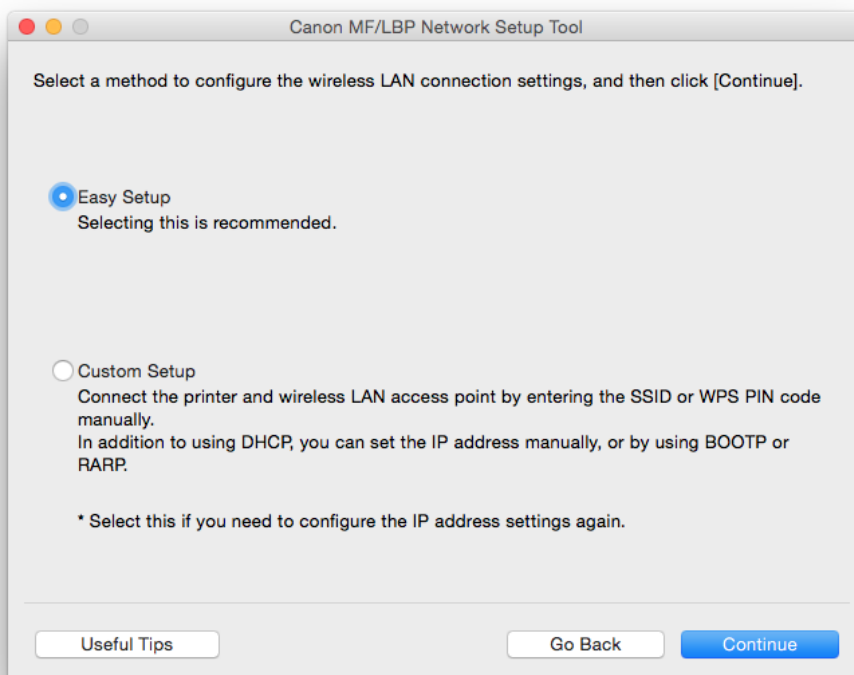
Canon MF/LBP Network Setup Tool

Select a method to configure the wireless LAN connection settings, and then click [Continue].

Easy Setup
Selecting this is recommended.

Custom Setup
Connect the printer and wireless LAN access point by entering the SSID or WPS PIN code manually.
In addition to using DHCP, you can set the IP address manually, or by using BOOTP or RARP.

* Select this if you need to configure the IP address settings again.

Useful Tips

Go Back

Continue